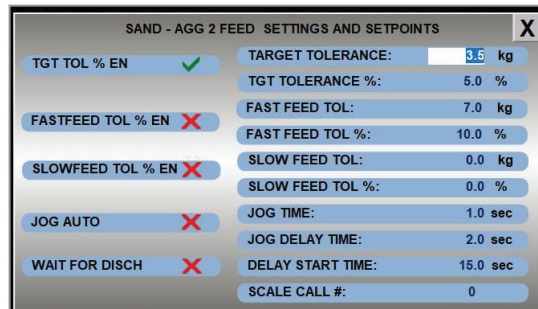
SAND - AGG 2 FEED SETTINGS AND SETPOINTS

X

TGT TOL % EN

FASTFEED TOL % EN

SLOWFEED TOL % EN

JOG AUTO

WAIT FOR DISCH

TARGET TOLERANCE: 3.5 kg

TGT TOLERANCE %: 5.0 %

FAST FEED TOL: 7.0 kg

FAST FEED TOL %: 10.0 %

SLOW FEED TOL: 0.0 kg

SLOW FEED TOL %: 0.0 %

JOG TIME: 1.0 sec

JOG DELAY TIME: 2.0 sec

DELAY START TIME: 15.0 sec

SCALE CALL #: 0